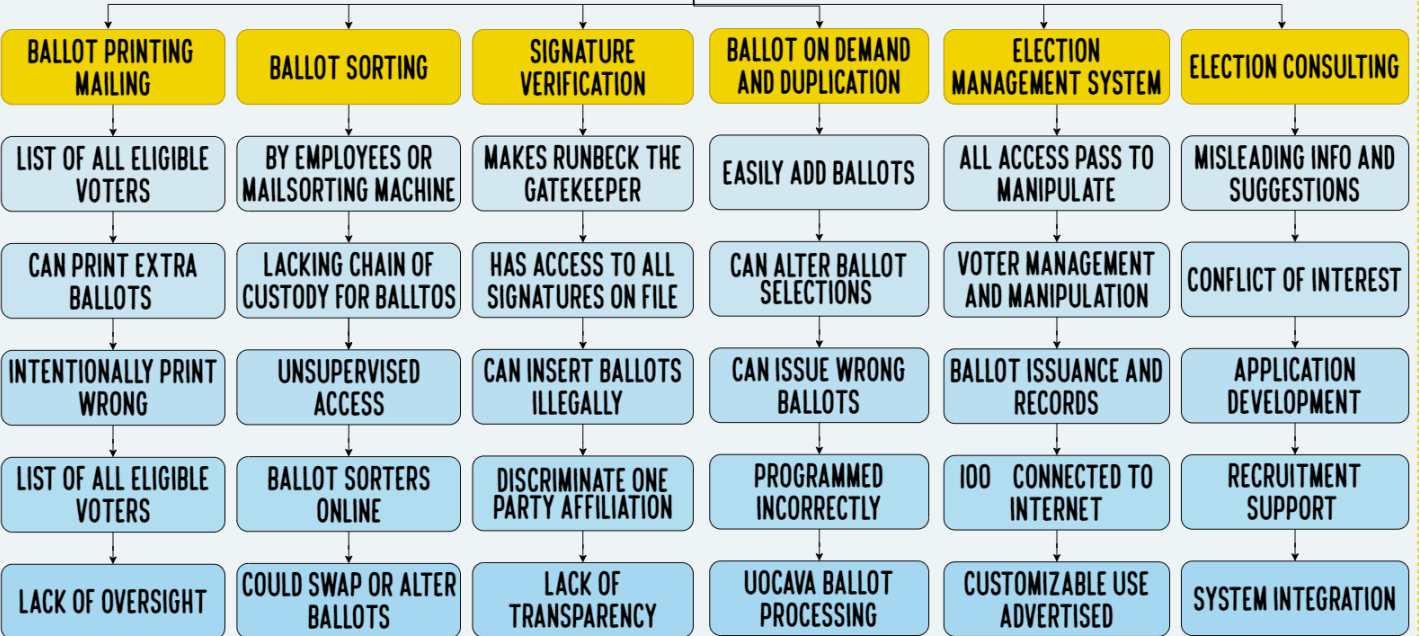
BALLOT PRINTING MAILING

LIST OF ALL ELIGIBLE VOTERS

CAN PRINT EXTRA BALLOTS

INTENTIONALLY PRINT WRONG

LIST OF ALL ELIGIBLE VOTERS

LACK OF OVERSIGHT

BALLOT SORTING

BY EMPLOYEES OR MAILSORTING MACHINE

LACKING CHAIN OF CUSTODY FOR BALLTOS

UNSUPERVISED ACCESS

BALLOT SORTERS ONLINE

COULD SWAP OR ALTER BALLOTS

SIGNATURE VERIFICATION

MAKES RUNBECK THE GATEKEEPER

HAS ACCESS TO ALL SIGNATURES ON FILE

CAN INSERT BALLOTS ILLEGALLY

DISCRIMINATE ONE PARTY AFFILIATION

LACK OF TRANSPARENCY

BALLOT ON DEMAND AND DUPLICATION

EASILY ADD BALLOTS

CAN ALTER BALLOT SELECTIONS

CAN ISSUE WRONG BALLOTS

PROGRAMMED INCORRECTLY

UOCAVA BALLOT PROCESSING

ELECTION MANAGEMENT SYSTEM

ALL ACCESS PASS TO MANIPULATE

VOTER MANAGEMENT AND MANIPULATION

BALLOT ISSUANCE AND RECORDS

100 CONNECTED TO INTERNET

CUSTOMIZABLE USE ADVERTISED

ELECTION CONSULTING

MISLEADING INFO AND SUGGESTIONS

CONFLICT OF INTEREST

APPLICATION DEVELOPMENT

RECRUITMENT SUPPORT

SYSTEM INTEGRATION